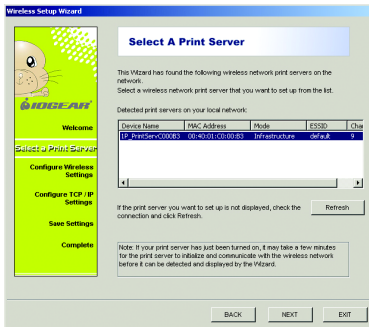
Wireless Setup Wizard

IOGEAR

Welcome

Select a Print Server

Configure Wireless Settings

Configure TCP / IP Settings

Save Settings

Complete

Select A Print Server

This Wizard has found the following wireless network print servers on the network.
Select a wireless network print server that you want to set up from the list.

Detected print servers on your local network:

| Device Name | MAC Address | Mode | ESSID | Cha |
|---|---|---|---|---|
| 1P_PrintServC000B3 | 00:40:01:C0:00:B3 | Infrastructure | default | 9 |

If the print server you want to set up is not displayed, check the connection and click Refresh.

Refresh

Note: If your print server has just been turned on, it may take a few minutes for the print server to initialize and communicate with the wireless network before it can be detected and displayed by the Wizard.

BACK

NEXT

EXIT